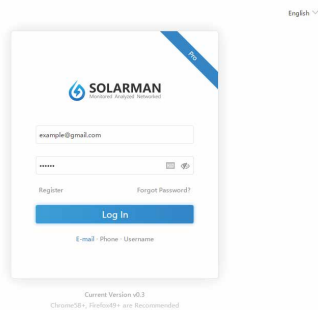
English

Pro

SOLARMAN
Monitored Analyzed Networked

example@gmail.com

••••••

Register
Forgot Password?

Log In

E-mail · Phone · Username

Current Version v0.3
Chrome58+, Firefox49+ are Recommended